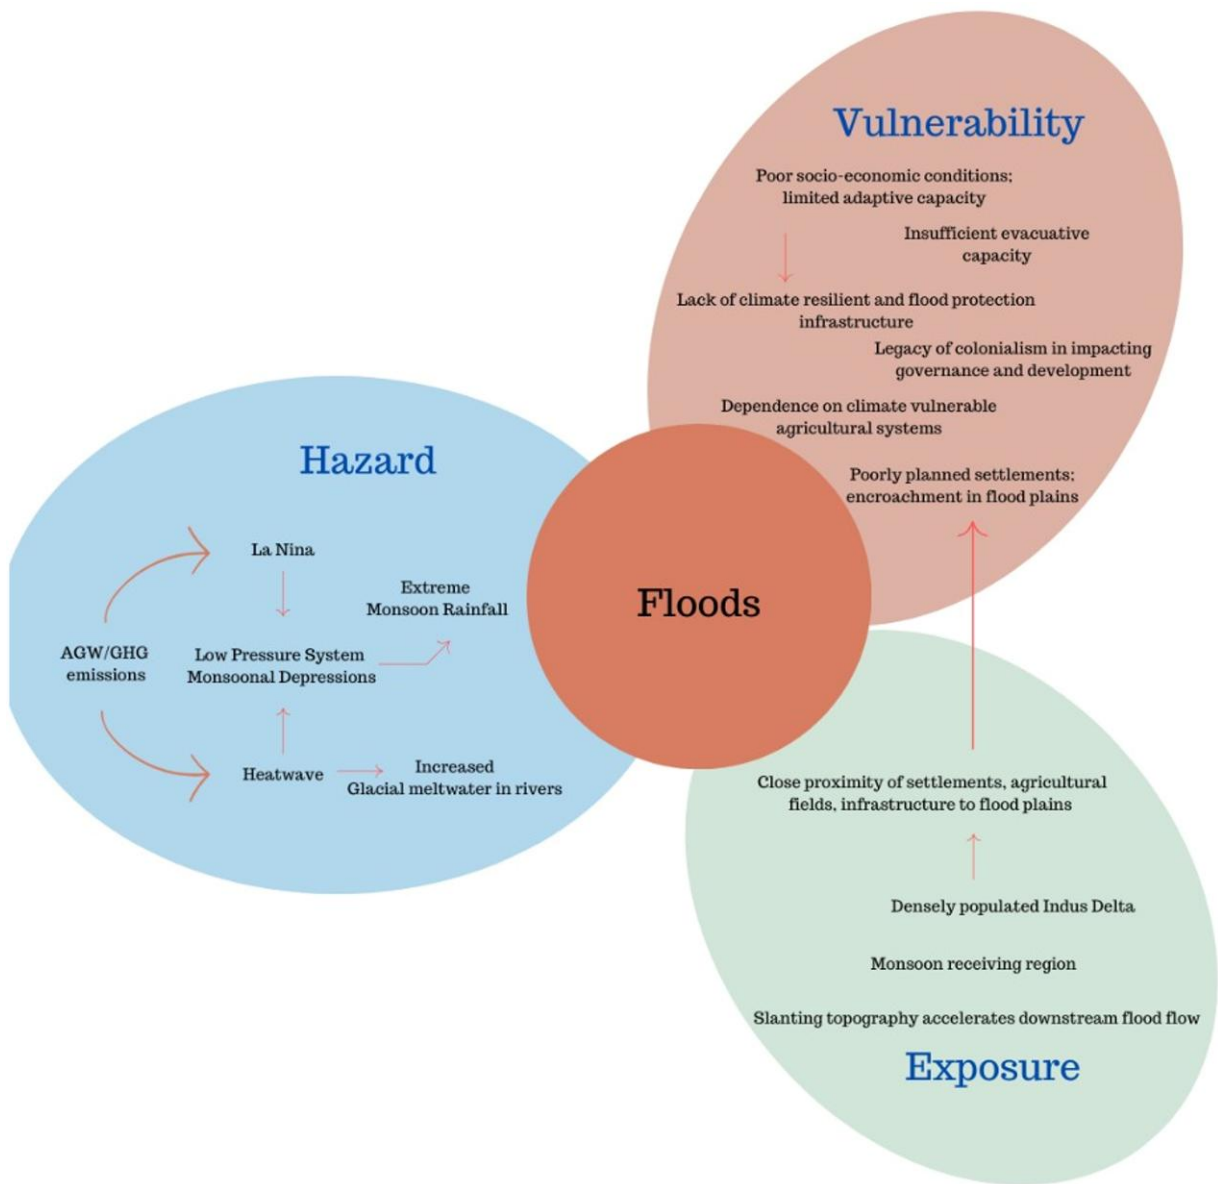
Vulnerability

Poor socio-economic conditions; limited adaptive capacity

Insufficient evacuative capacity

Lack of climate resilient and flood protection infrastructure

Legacy of colonialism in impacting governance and development

Dependence on climate vulnerable agricultural systems

Poorly planned settlements; encroachment in flood plains

Hazard

La Nina

Extreme Monsoon Rainfall

AGW/GHG emissions

Low Pressure System Monsoonal Depressions

Heatwave

Increased Glacial meltwater in rivers

Floods

Close proximity of settlements, agricultural fields, infrastructure to flood plains

Densely populated Indus Delta

Monsoon receiving region

Slanting topography accelerates downstream flood flow

Exposure